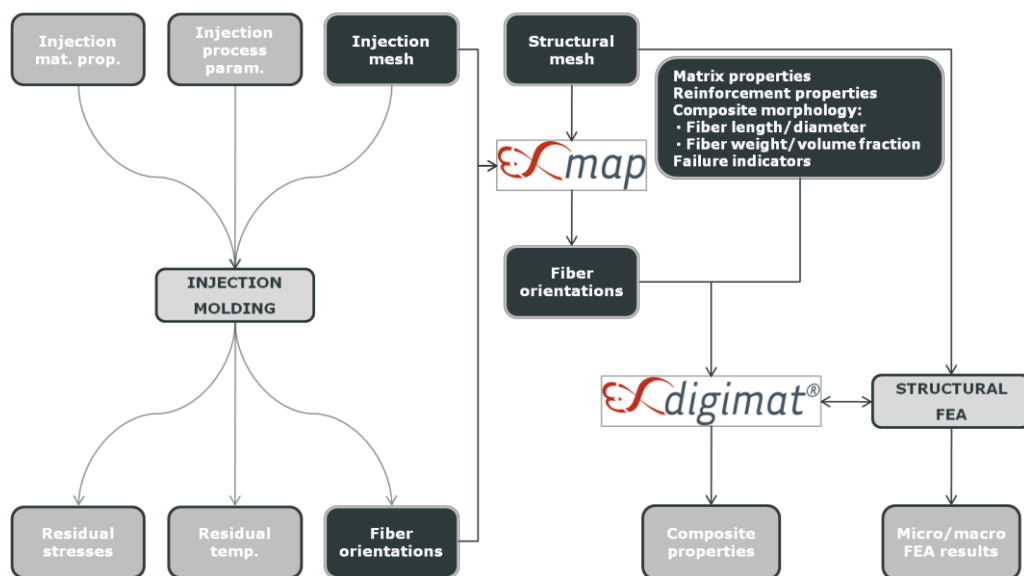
Injection mat. prop.

Injection process param.

Injection mesh

Structural mesh

Matrix properties
Reinforcement properties
Composite morphology:
• Fiber length/diameter
• Fiber weight/volume fraction
Failure indicators

map

INJECTION MOLDING

Fiber orientations

digimat®

STRUCTURAL FEA

Residual stresses

Residual temp.

Fiber orientations

Composite properties

Micro/macro FEA results